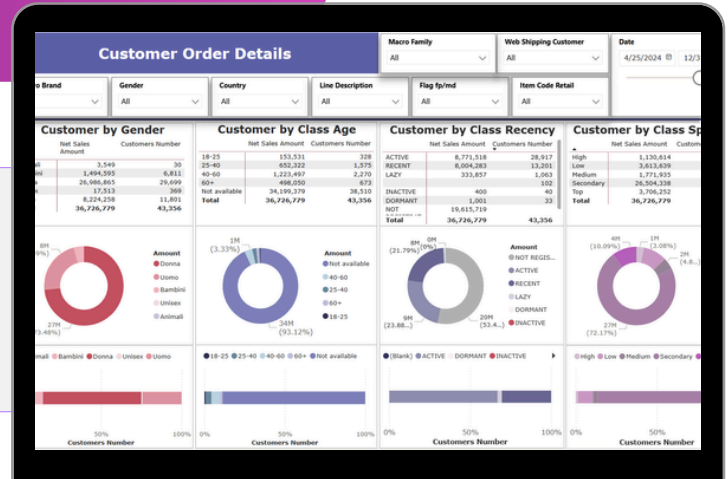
Customer Order Details

Macro Family
All

Web Shipping Customer
All

Date
4/25/2024 12/3

ro Brand

Gender
All

Country
All

Line Description
All

Flag fp/md
All

Item Code Retail
All

Customer by Gender

| | Net Sales Amount | Customers Number |
|---|---|---|
| mali | 3,549 | 30 |
| bini | 1,494,595 | 5,175 |
| | 26,986,865 | 29,699 |
| | 17,513 | 369 |
| | 8,224,258 | 11,801 |
| | 36,726,779 | 43,356 |

Customer by Class Age

| | Net Sales Amount | Customers Number |
|---|---|---|
| 18-25 | 153,531 | 328 |
| 25-40 | 652,322 | 1,575 |
| 40-60 | 1,223,497 | 2,270 |
| 60+ | 498,050 | 673 |
| Not available | 34,199,379 | 38,510 |
| Total | 36,726,779 | 43,356 |

Customer by Class Recency

| | Net Sales Amount | Customers Number |
|---|---|---|
| ACTIVE | 8,771,518 | 28,917 |
| RECENT | 8,004,283 | 13,754 |
| LAZY | 333,857 | 1,063 |
| | | 102 |
| INACTIVE | 400 | 40 |
| DORMANT | 1,001 | 33 |
| NOT | 19,615,719 | |
| Total | 36,726,779 | 43,356 |

Customer by Class Sp

| | Net Sales Amount |
|---|---|
| High | 1,130,614 |
| Low | 3,613,639 |
| Medium | 1,771,935 |
| Secondary | 26,504,338 |
| Top | 3,706,252 |
| Total | 36,726,779 |

8M
9%)
27M
3.48%)

Amount
Donna
Uomo
Bambini
Unisex
Animali

1M
(3.33%)
34M
(93.12%)

Amount
Not available
40-60
25-40
60+
18-25

8M
(21.79%)
0M
(0%)
9M
(23.88...)
20M
(53.4...)

Amount
NOT REGIS...
ACTIVE
RECENT
LAZY
DORMANT
INACTIVE

4M
(10.09%)
1M
(3.08%)
2M
(4.8...)
27M
(72.17%)

mali Bambini Donna Unisex Uomo

18-25 25-40 40-60 60+ Not available

(Blank) ACTIVE DORMANT INACTIVE

High Low Medium Secondary

50%
Customers Number
100%

0%
50%
Customers Number
100%

0%
50%
Customers Number
100%

0%
50%
Customers Number